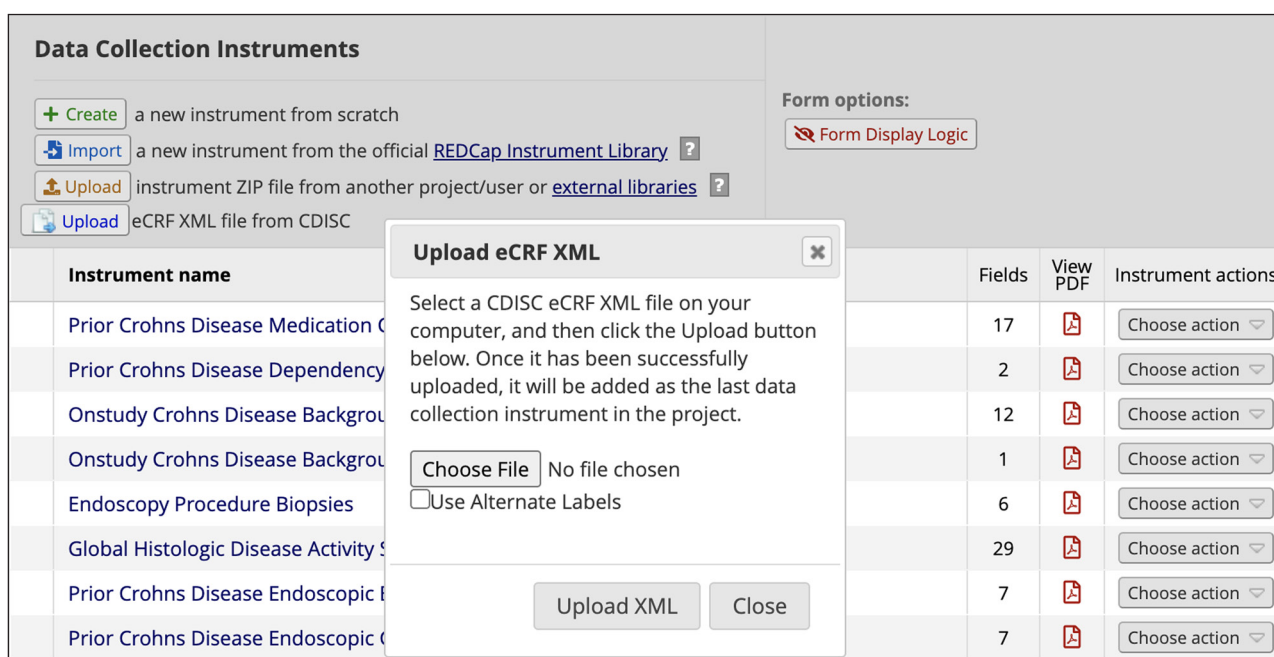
Data Collection Instruments

+ Create a new instrument from scratch
Import a new instrument from the official REDCap Instrument Library ?
Upload instrument ZIP file from another project/user or external libraries ?
Upload eCRF XML file from CDISC

Form options:
Form Display Logic

| Instrument name | Fields | View PDF | Instrument actions |
|---|---|---|---|
| Prior Crohns Disease Medication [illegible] | 17 | | Choose action |
| Prior Crohns Disease Dependency | 2 | | Choose action |
| Onstudy Crohns Disease Backgrou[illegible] | 12 | | Choose action |
| Onstudy Crohns Disease Backgrou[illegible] | 1 | | Choose action |
| Endoscopy Procedure Biopsies | 6 | | Choose action |
| Global Histologic Disease Activity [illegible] | 29 | | Choose action |
| Prior Crohns Disease Endoscopic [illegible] | 7 | | Choose action |
| Prior Crohns Disease Endoscopic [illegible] | 7 | | Choose action |

Upload eCRF XML

Select a CDISC eCRF XML file on your computer, and then click the Upload button below. Once it has been successfully uploaded, it will be added as the last data collection instrument in the project.

Choose File No file chosen
Use Alternate Labels

Upload XML Close